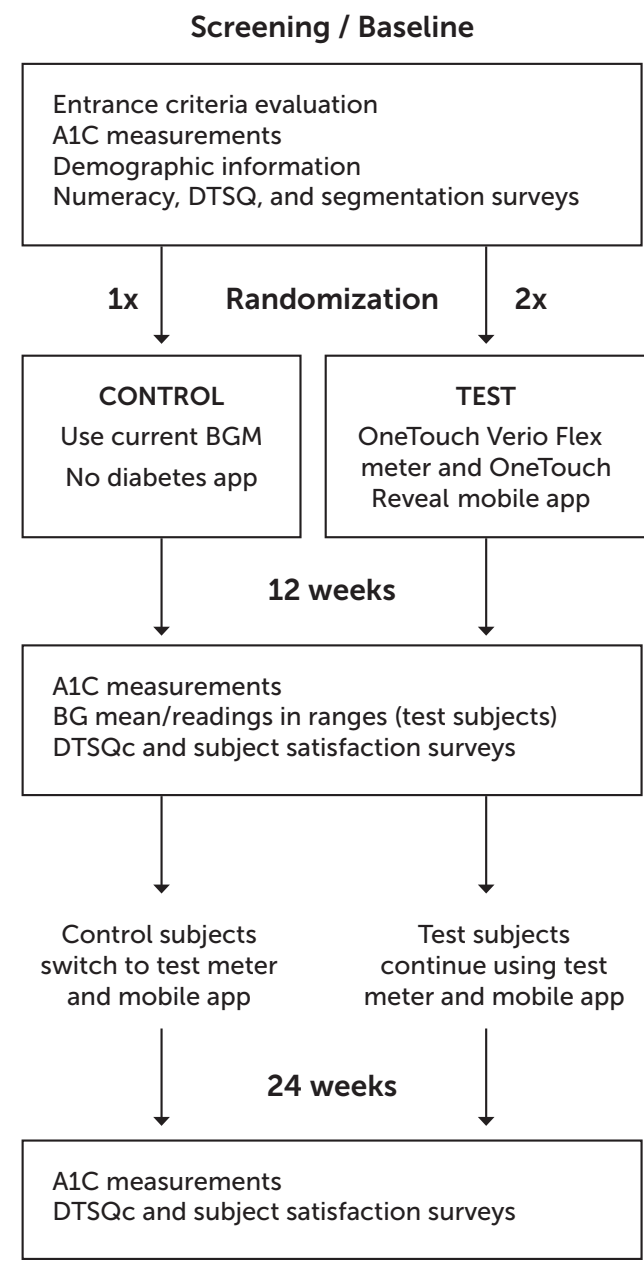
Screening / Baseline

Entrance criteria evaluation
A1C measurements
Demographic information
Numeracy, DTSQ, and segmentation surveys

1x

Randomization

2x

CONTROL
Use current BGM
No diabetes app

TEST
OneTouch Verio Flex meter and OneTouch Reveal mobile app

12 weeks

A1C measurements
BG mean/readings in ranges (test subjects)
DTSQc and subject satisfaction surveys

Control subjects switch to test meter and mobile app

Test subjects continue using test meter and mobile app

24 weeks

A1C measurements
DTSQc and subject satisfaction surveys